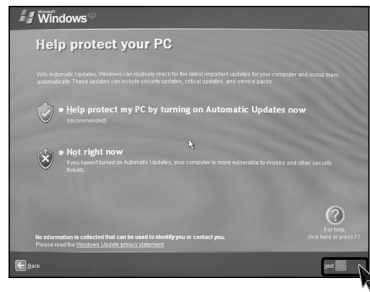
Microsoft Windows xp

Help protect your PC

With Automatic Updates, Windows can routinely check for the latest important updates for your computer and install them automatically. These updates can include security updates, critical updates, and service packs.

Help protect my PC by turning on Automatic Updates now
(recommended)

Not right now
If you haven't turned on Automatic Updates, your computer is more vulnerable to viruses and other security threats.

For help, click here or press F1

No information is collected that can be used to identify you or contact you.
Please read the Windows Update privacy statement.

Back

Next